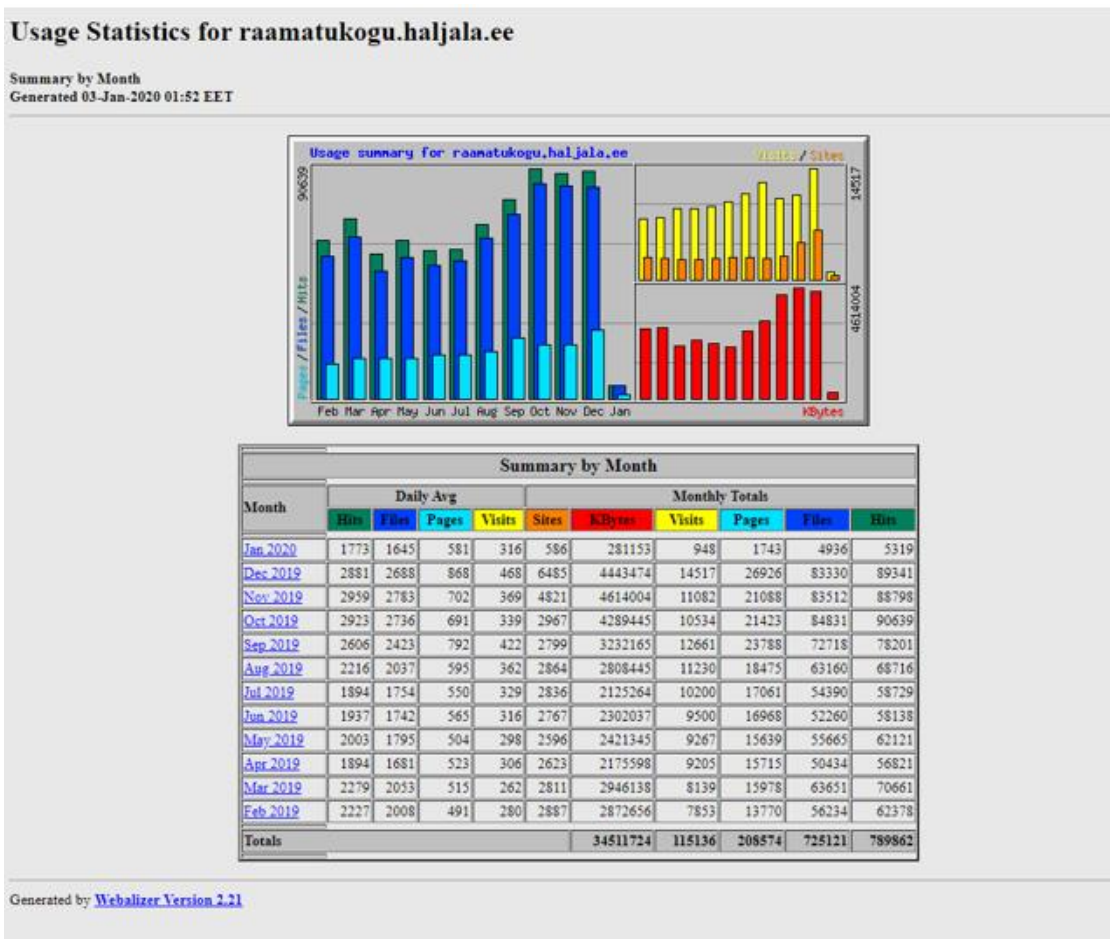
Usage Statistics for raamatukogu.haljala.ee

Summary by Month
Generated 03-Jan-2020 01:52 EET

Usage summary for raamatukogu.haljala.ee

Visits / Sites

90639

14517

4614004

Pages / Files / Hits

Feb Mar Apr May Jun Jul Aug Sep Oct Nov Dec Jan

KBytes

| Summary by Month | | | | | | | | | | |
|---|---|---|---|---|---|---|---|---|---|---|
| Month | Daily Avg | | | | Monthly Totals | | | | | |
| | Hits | Files | Pages | Visits | Sites | KBytes | Visits | Pages | Files | Hits |
| Jan 2020 | 1773 | 1645 | 581 | 316 | 586 | 281153 | 948 | 1743 | 4936 | 5319 |
| Dec 2019 | 2881 | 2688 | 868 | 468 | 6485 | 4443474 | 14517 | 26926 | 83330 | 89341 |
| Nov 2019 | 2959 | 2783 | 702 | 369 | 4821 | 4614004 | 11082 | 21088 | 83512 | 88798 |
| Oct 2019 | 2923 | 2736 | 691 | 339 | 2967 | 4289445 | 10534 | 21423 | 84831 | 90639 |
| Sep 2019 | 2606 | 2423 | 792 | 422 | 2799 | 3232165 | 12661 | 23788 | 72718 | 78201 |
| Aug 2019 | 2216 | 2037 | 595 | 362 | 2864 | 2808445 | 11230 | 18475 | 63160 | 68716 |
| Jul 2019 | 1894 | 1754 | 550 | 329 | 2836 | 2125264 | 10200 | 17061 | 54390 | 58729 |
| Jun 2019 | 1937 | 1742 | 565 | 316 | 2767 | 2302037 | 9500 | 16968 | 52260 | 58138 |
| May 2019 | 2003 | 1795 | 504 | 298 | 2596 | 2421345 | 9267 | 15639 | 55665 | 62121 |
| Apr 2019 | 1894 | 1681 | 523 | 306 | 2623 | 2175598 | 9205 | 15715 | 50434 | 56821 |
| Mar 2019 | 2279 | 2053 | 515 | 262 | 2811 | 2946138 | 8139 | 15978 | 63651 | 70661 |
| Feb 2019 | 2227 | 2008 | 491 | 280 | 2887 | 2872656 | 7853 | 13770 | 56234 | 62378 |
| Totals | | | | | | 34511724 | 115136 | 208574 | 725121 | 789862 |

Generated by Webalizer Version 2.21